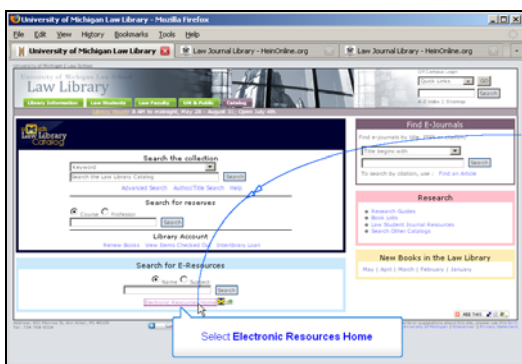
University of Michigan Law Library - Mozilla Firefox

File Edit View History Bookmarks Tools Help

University of Michigan Law Library | Law Journal Library - HeinOnline.org | Law Journal Library - HeinOnline.org

Law Library

Library Information | Law Students | Law Faculty | UM & Public | Catalog

Law Library Catalog

Search the collection

Keyword

Search the Law Library Catalog | Search

Advanced Search Author/Title Search Help

Search for reserves

Course Professor

Search

Library Account

Review Books View Items Checked Out Interlibrary Loan

Search for E-Resources

Name Subject

Search

Electronic Resources Home

Find E-Journals

Title begins with

Search

Find an Article

Research

Research Guides
Book Lists
Law Student Journal Resources
Search Other Catalogs

New Books in the Law Library

May | April | March | February | January

Select Electronic Resources Home